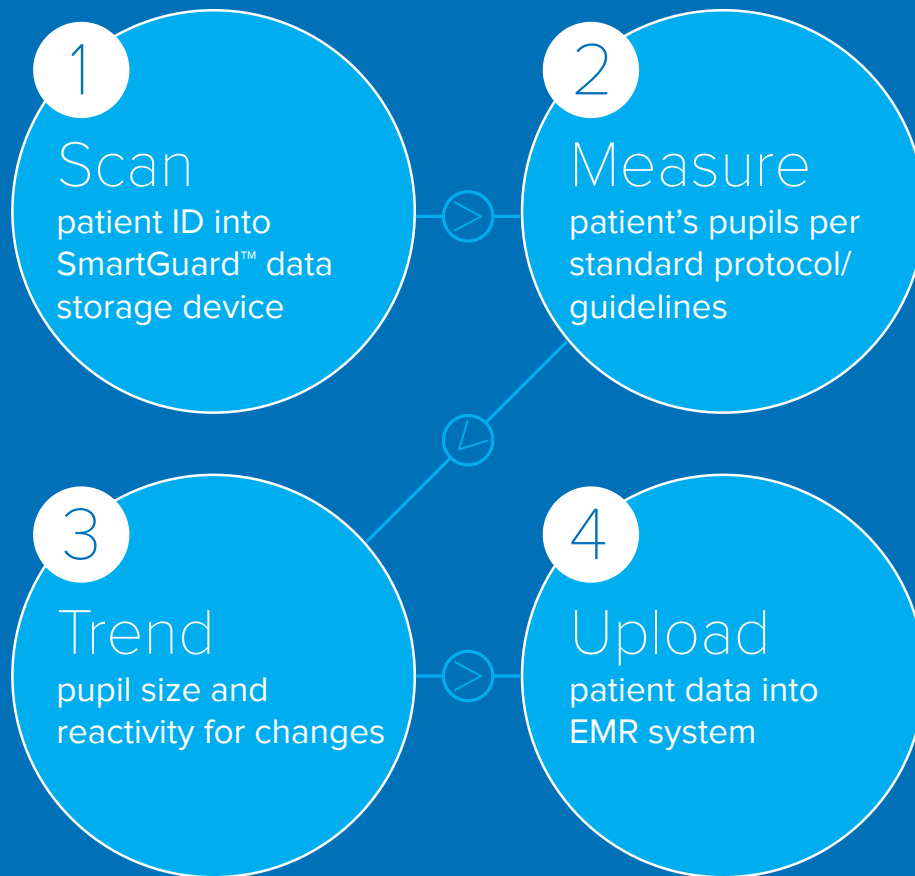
1
Scan
patient ID into SmartGuard™ data storage device

2
Measure
patient's pupils per standard protocol/ guidelines

3
Trend
pupil size and reactivity for changes

4
Upload
patient data into EMR system